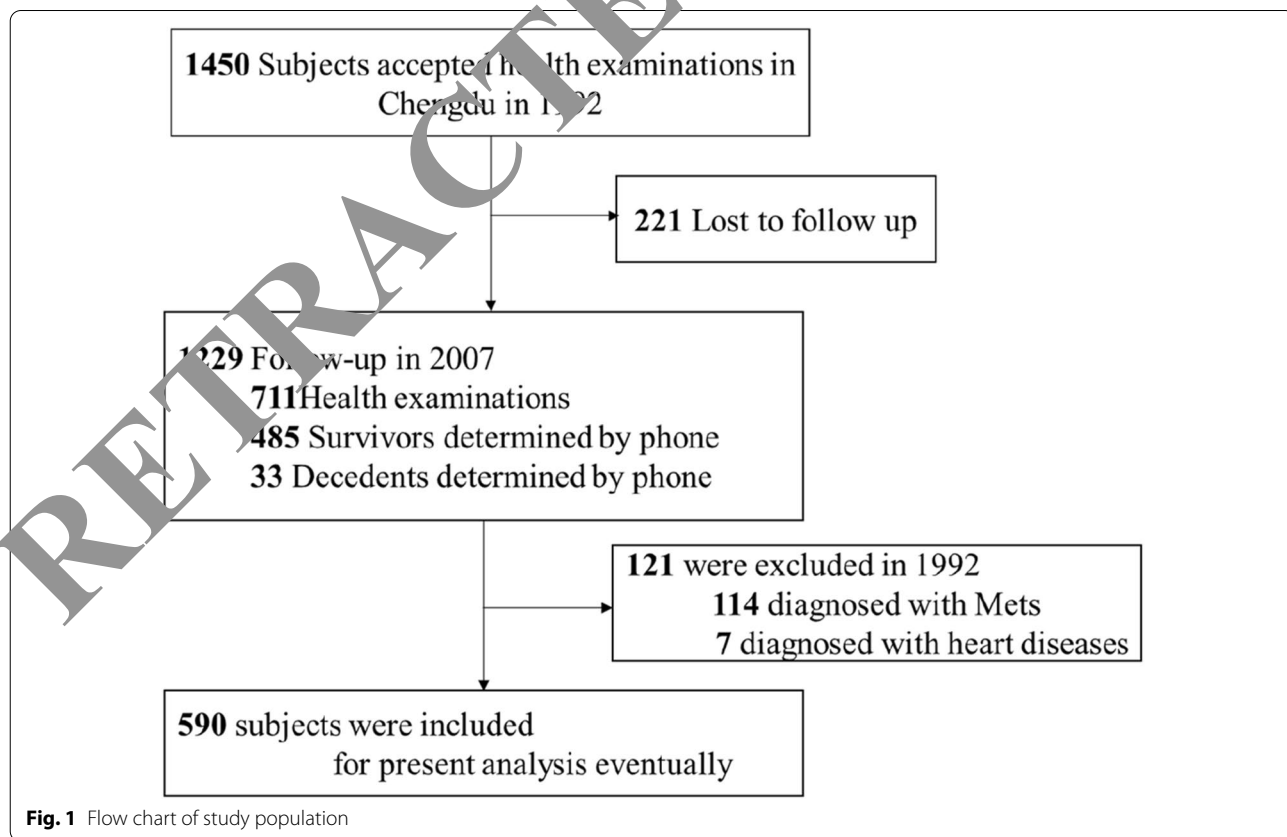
1450 Subjects accepte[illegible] h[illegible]lth examinations in Che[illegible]gdu in 1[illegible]2

221 Lost to follow up

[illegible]229 Fo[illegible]w-up in 2007
711Health examinations
485 Survivors determined by phone
33 Decedents determined by phone

121 were excluded in 1992
114 diagnosed with Mets
7 diagnosed with heart diseases

590 subjects were included for present analysis eventually

RETRACTED

Fig. 1 Flow chart of study population